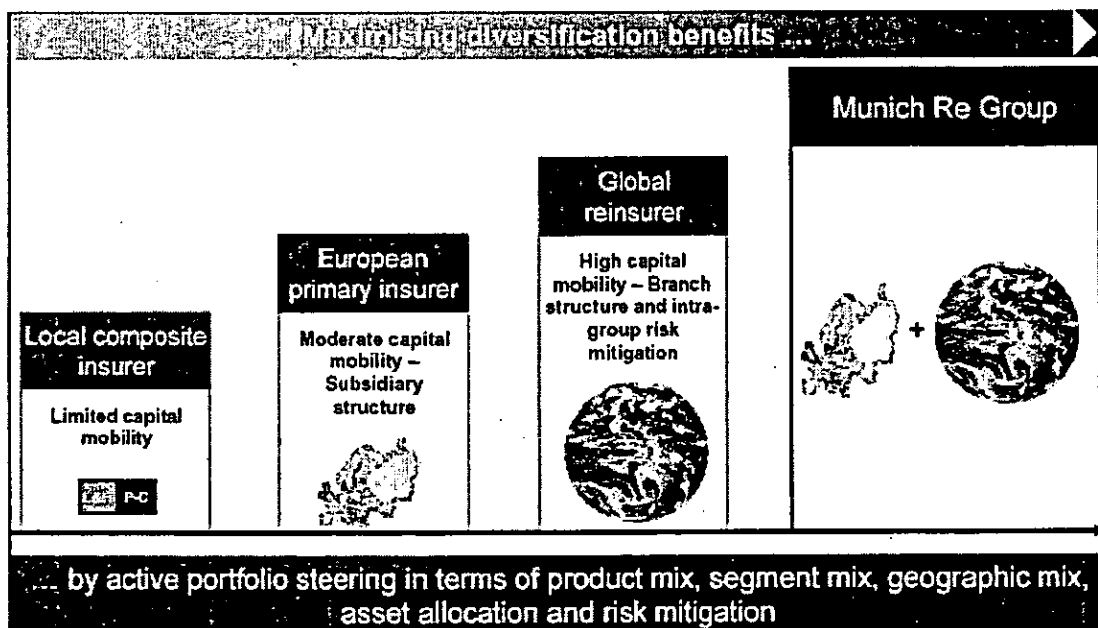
Maximising diversification benefits ...

Munich Re Group

Global reinsurer

High capital mobility – Branch structure and intra-group risk mitigation

European primary insurer

Moderate capital mobility – Subsidiary structure

Local composite insurer

Limited capital mobility

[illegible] P-C

... by active portfolio steering in terms of product mix, segment mix, geographic mix, asset allocation and risk mitigation